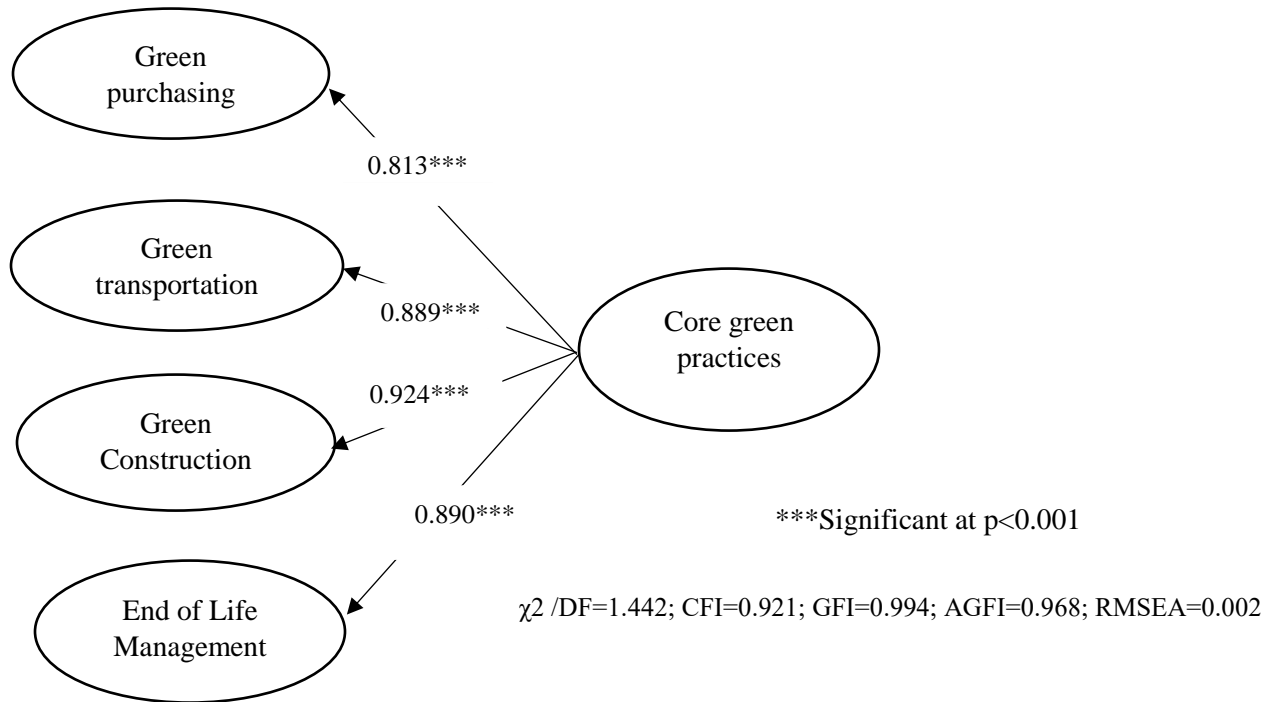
Green purchasing

0.813***

Green transportation

0.889***

Core green practices

0.924***

Green Construction

0.890***

***Significant at p<0.001

End of Life Management

$\chi 2$ /DF=1.442; CFI=0.921; GFI=0.994; AGFI=0.968; RMSEA=0.002